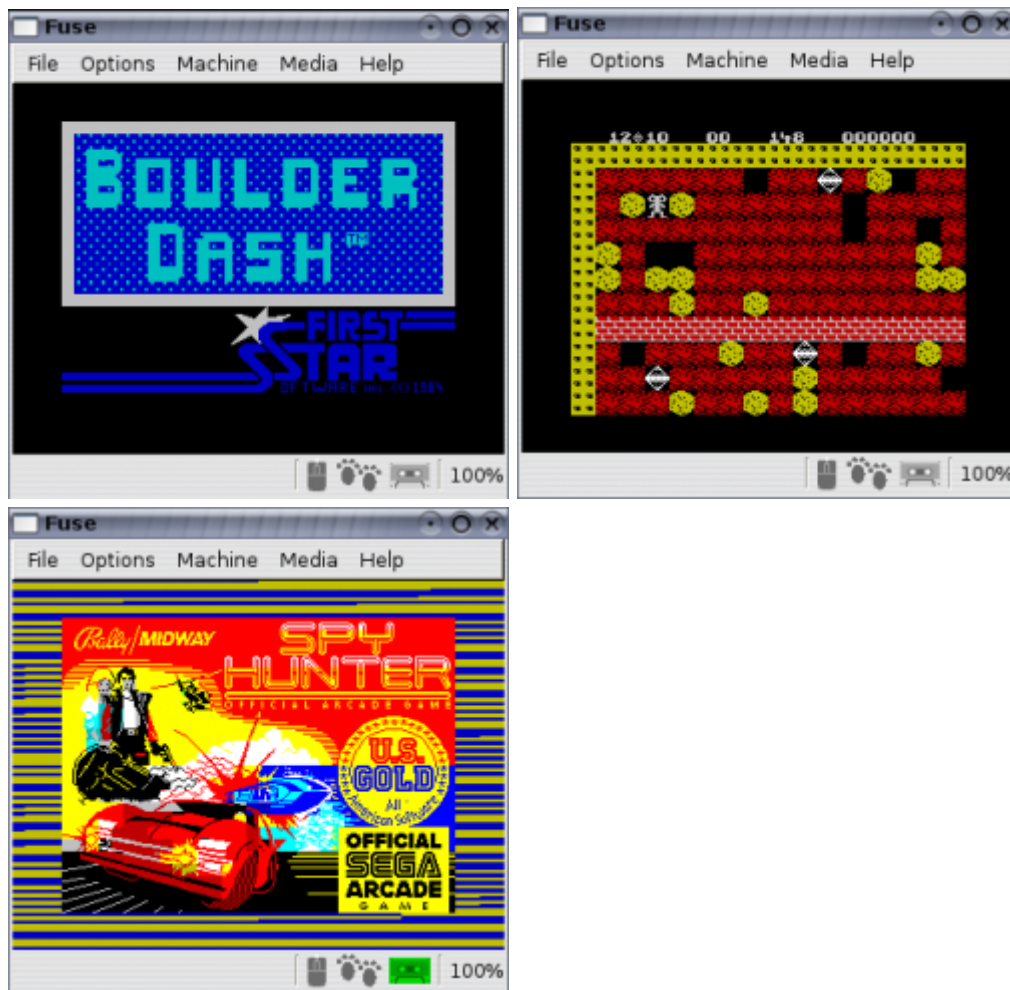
Fuse
File Options Machine Media Help
BOULDER DASH ™
FIRST STAR
SOFTWARE inc ©1984
100%

Fuse
File Options Machine Media Help
12◊10 00 148 000000
100%

Fuse
File Options Machine Media Help
Bally MIDWAY
SPY HUNTER
OFFICIAL ARCADE GAME
U.S. GOLD
All American Software
OFFICIAL SEGA ARCADE GAME
100%